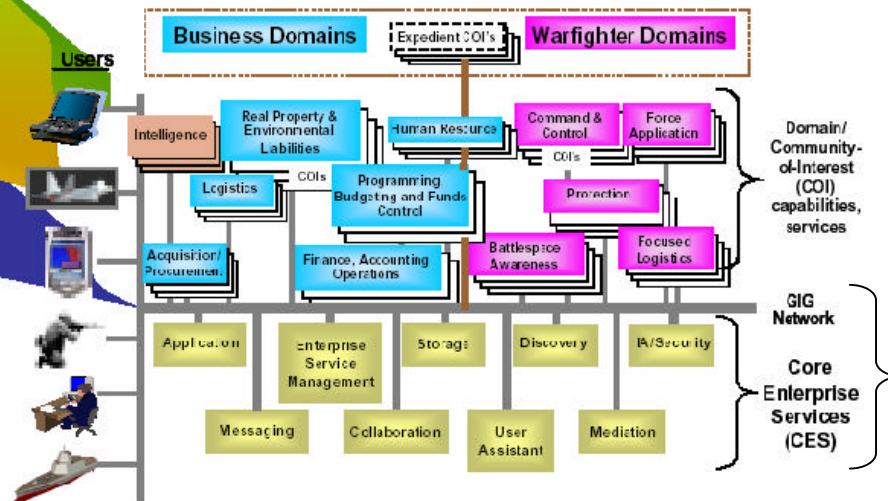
Users

Business Domains

Expedient COI's

Warfighter Domains

Intelligence

Real Property & Environmental Liabilities

Human Resource

Command & Control

Force Application

COIs

Logistics

COIs

Programming Budgeting and Funds Control

Protection

Acquisition/ Procurement

Finance, Accounting Operations

Battlespace Awareness

Focused Logistics

Domain/ Community-of-Interest (COI) capabilities, services

GIG Network

Application

Enterprise Service Management

Storage

Discovery

IA/Security

Messaging

Collaboration

User Assistant

Mediation

Core Enterprise Services (CES)